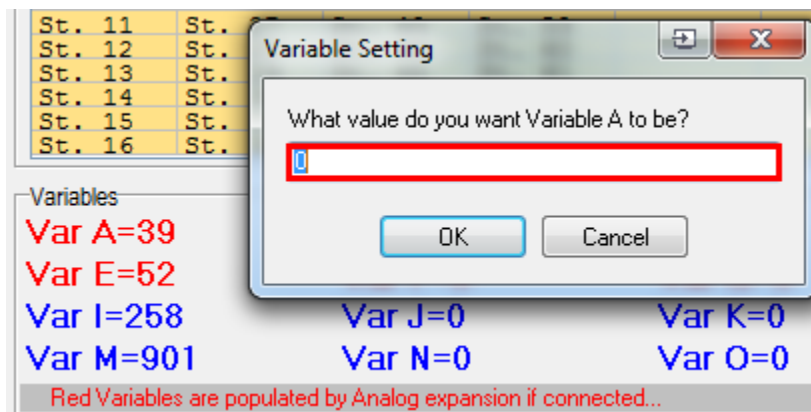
| St. 11 | St. |
|---|---|
| St. 12 | St. |
| St. 13 | St. |
| St. 14 | St. |
| St. 15 | St. |
| St. 16 | St. |

Variable Setting

What value do you want Variable A to be?

0

OK

Cancel

Variables

Var A=39

Var E=52

Var I=258

Var J=0

Var K=0

Var M=901

Var N=0

Var O=0

Red Variables are populated by Analog expansion if connected...